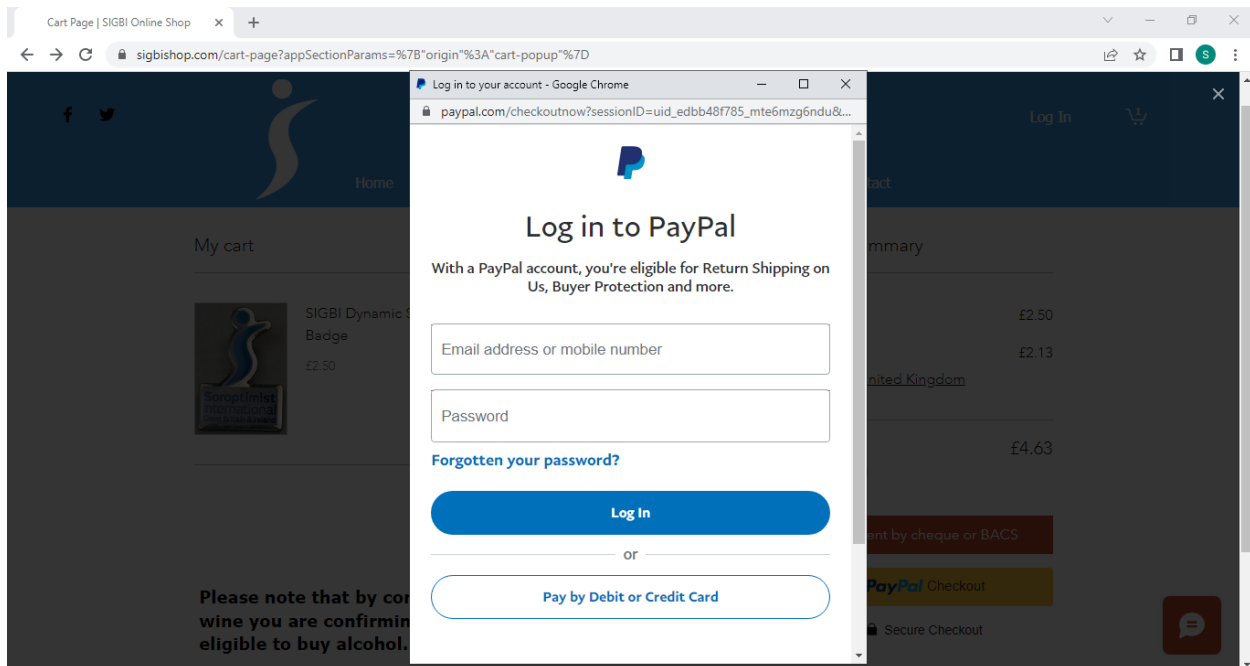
Cart Page | SIGBI Online Shop ×  +

sigbishop.com/cart-page?appSectionParams=%7B"origin"%3A"cart-popup"%7D

S

Log In

Home

tact

My cart

mmary

SIGBI Dynamic S

Badge

£2.50

£2.50

£2.13

nited Kingdom

£4.63

ent by cheque or BACS

PayPal Checkout

Secure Checkout

Please note that by con wine you are confirmin eligible to buy alcohol.

Log in to your account - Google Chrome

paypal.com/checkoutnow?sessionID=uid_edbb48f785_mte6mzg6ndu&...

Log in to PayPal

With a PayPal account, you're eligible for Return Shipping on Us, Buyer Protection and more.

Email address or mobile number

Password

Forgotten your password?

Log In

or

Pay by Debit or Credit Card